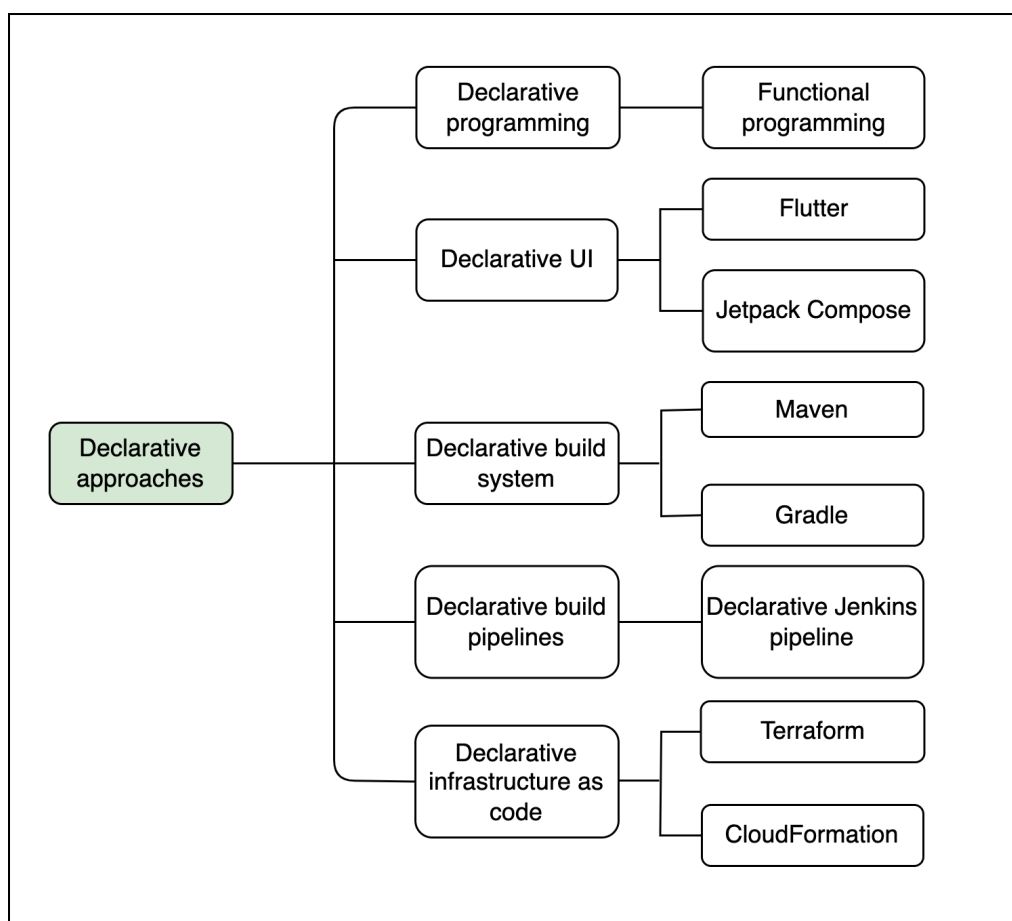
Declarative approaches

Declarative programming

Functional programming

Declarative UI

Flutter

Jetpack Compose

Declarative build system

Maven

Gradle

Declarative build pipelines

Declarative Jenkins pipeline

Declarative infrastructure as code

Terraform

CloudFormation